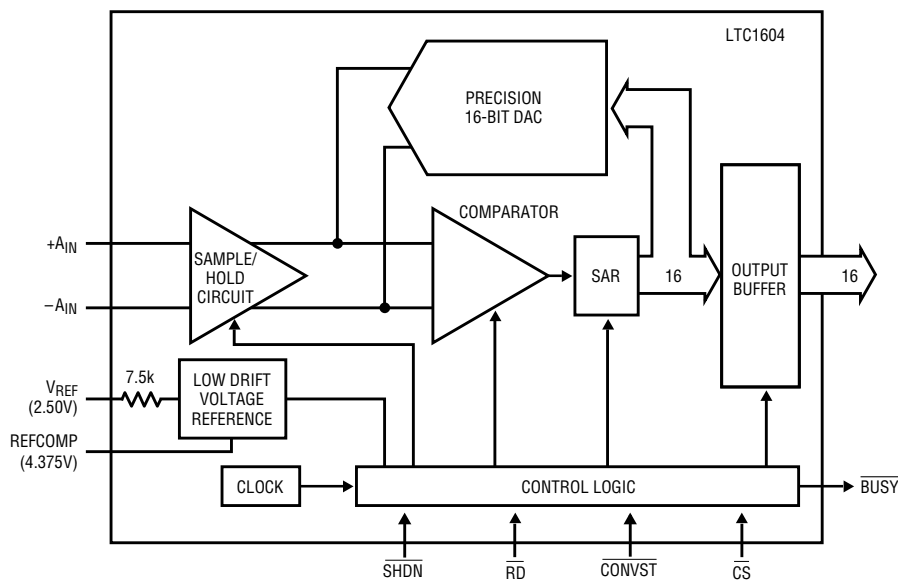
LTC1604

PRECISION 16-BIT DAC

COMPARATOR

$+A_{IN}$

SAMPLE/ HOLD CIRCUIT

$-A_{IN}$

SAR

16

OUTPUT BUFFER

16

$V_{REF}$ (2.50V)

7.5k

LOW DRIFT VOLTAGE REFERENCE

REFCOMP (4.375V)

CLOCK

CONTROL LOGIC

$\overline{BUSY}$

$\overline{SHDN}$

$\overline{RD}$

$\overline{CONVST}$

$\overline{CS}$